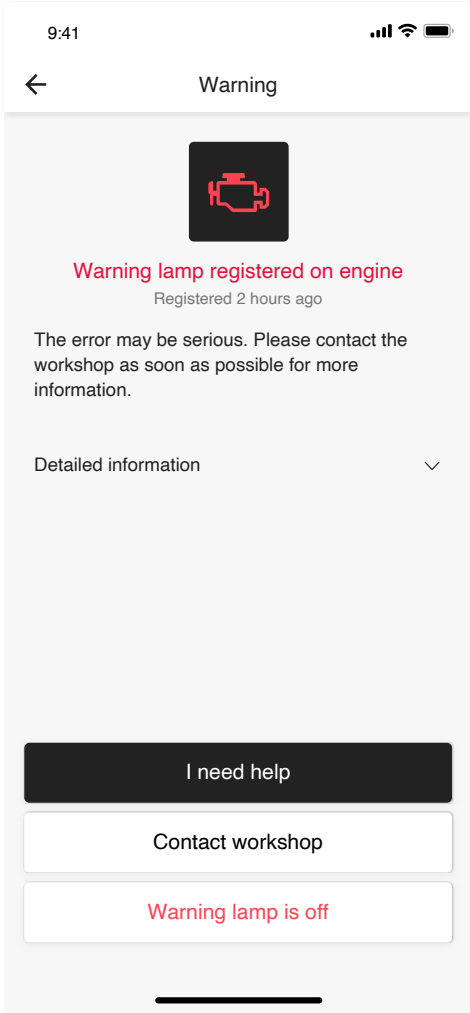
9:41

Warning

Warning lamp registered on engine

Registered 2 hours ago

The error may be serious. Please contact the workshop as soon as possible for more information.

Detailed information

I need help

Contact workshop

Warning lamp is off